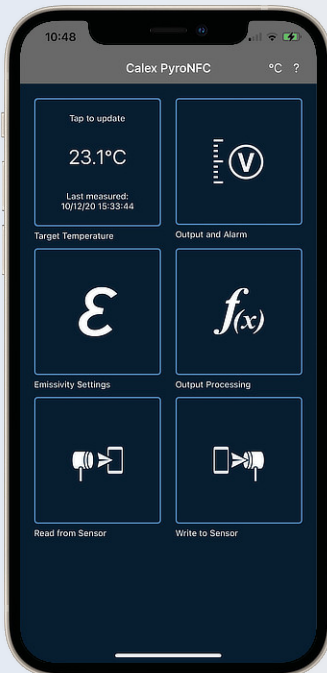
10:48

Calex PyroNFC °C ?

Tap to update

23.1°C

Last measured:
10/12/20 15:33:44

Target Temperature

V

Output and Alarm

$\mathcal{E}$

Emissivity Settings

$f(x)$

Output Processing

Read from Sensor

Write to Sensor